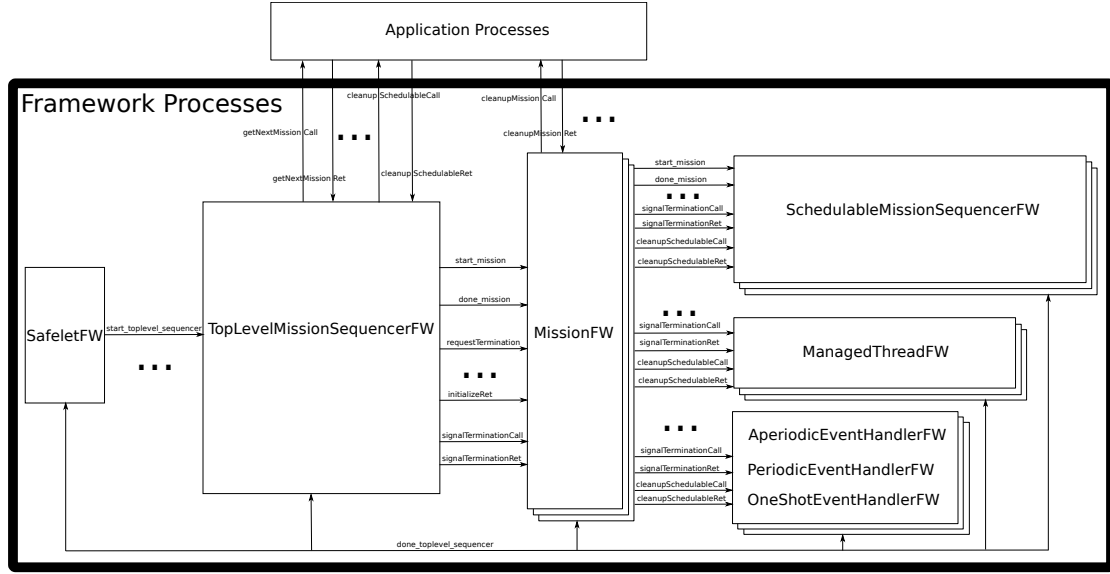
Application Processes

Framework Processes

getNextMission Call
getNextMission Ret
...
cleanup SchedulableCall
cleanup SchedulableRet
cleanupMission Call
cleanupMission Ret
...

SafeletFW
start_toplevel_sequencer
...
TopLevelMissionSequencerFW
start_mission
done_mission
requestTermination
...
initializeRet
signalTerminationCall
signalTerminationRet

MissionFW

start_mission
done_mission
...
signalTerminationCall
signalTerminationRet
cleanupSchedulableCall
cleanupSchedulableRet
SchedulableMissionSequencerFW

...
signalTerminationCall
signalTerminationRet
cleanupSchedulableCall
cleanupSchedulableRet
ManagedThreadFW

...
signalTerminationCall
signalTerminationRet
cleanupSchedulableCall
cleanupSchedulableRet
AperiodicEventHandlerFW
PeriodicEventHandlerFW
OneShotEventHandlerFW

done_toplevel_sequencer